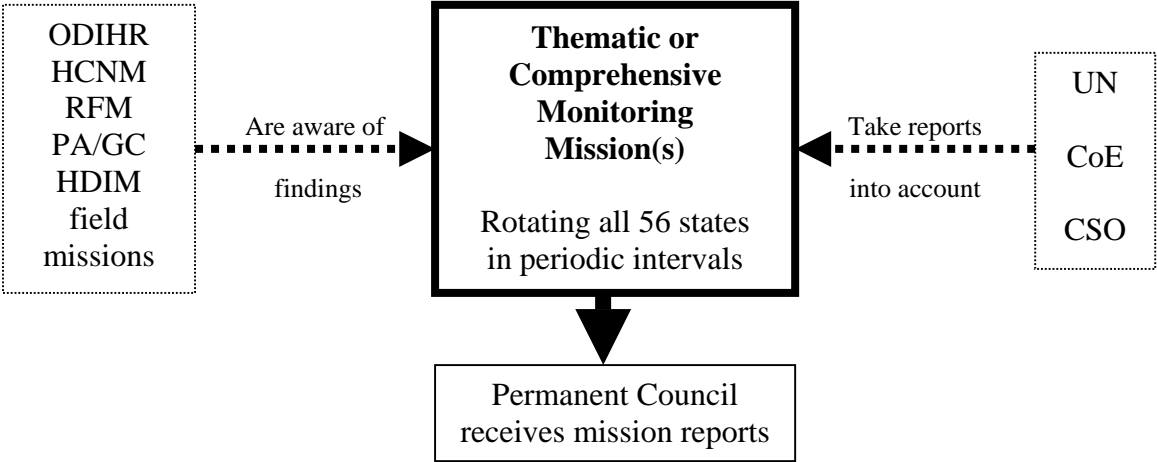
ODIHR
HCNM
RFM
PA/GC
HDIM
field
missions

Are aware of
findings

**Thematic or Comprehensive Monitoring Mission(s)**

Rotating all 56 states in periodic intervals

Take reports
into account

UN
CoE
CSO

Permanent Council receives mission reports